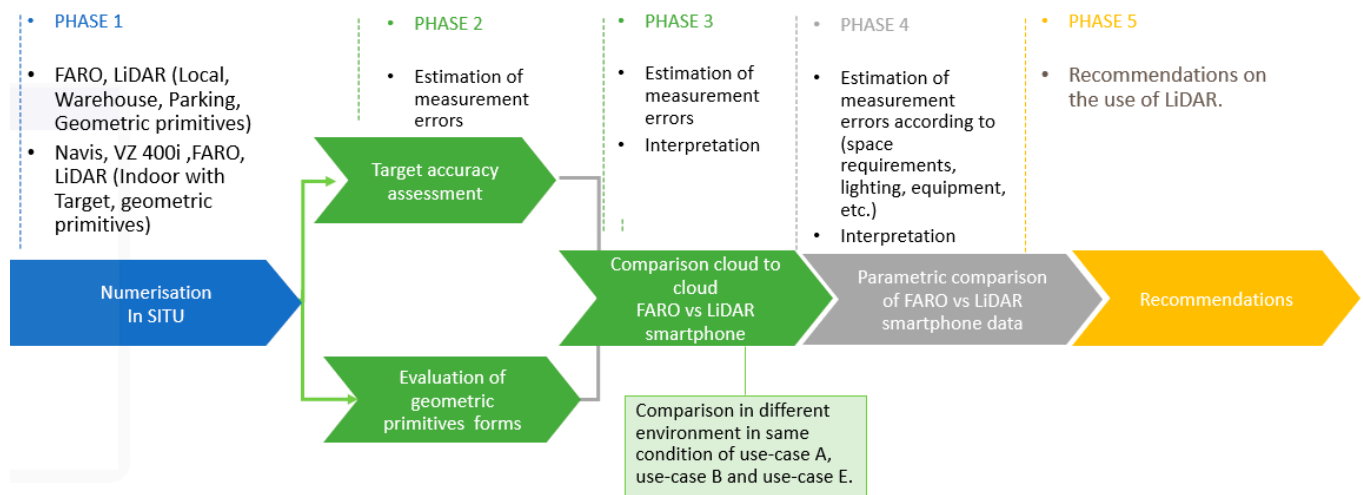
• PHASE 1

• FARO, LiDAR (Local, Warehouse, Parking, Geometric primitives)
• Navis, VZ 400i ,FARO, LiDAR (Indoor with Target, geometric primitives)

• PHASE 2

• Estimation of measurement errors

• PHASE 3

• Estimation of measurement errors
• Interpretation

• PHASE 4

• Estimation of measurement errors according to (space requirements, lighting, equipment, etc.)
• Interpretation

• PHASE 5

• Recommendations on the use of LiDAR.

Numerisation In SITU

Target accuracy assessment

Evaluation of geometric primitives forms

Comparison cloud to cloud FARO vs LiDAR smartphone

Parametric comparison of FARO vs LiDAR smartphone data

Recommendations

Comparison in different environment in same condition of use-case A, use-case B and use-case E.